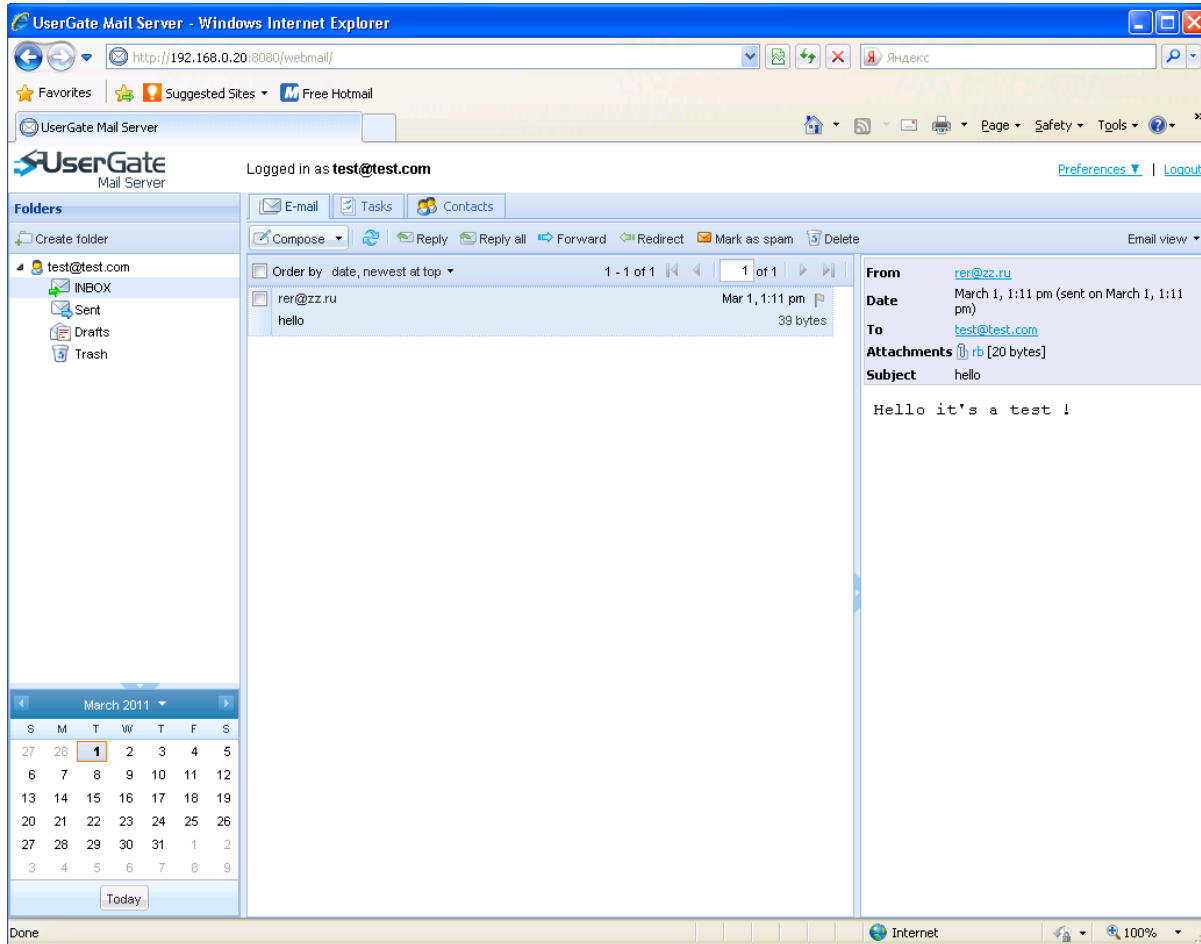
UserGate Mail Server - Windows Internet Explorer

http://192.168.0.20:8080/webmail/

Яндекс

Favorites | Suggested Sites ▾ Free Hotmail

UserGate Mail Server

Page ▾ Safety ▾ Tools ▾

UserGate Mail Server

Logged in as **test@test.com**

Preferences ▼ | Logout

Folders

E-mail | Tasks | Contacts

Create folder

Compose ▾ | Reply | Reply all | Forward | Redirect | Mark as spam | Delete

Email view ▾

test@test.com
INBOX
Sent
Drafts
Trash

Order by date, newest at top ▾

1 - 1 of 1 | 1 of 1

rer@zz.ru Mar 1, 1:11 pm
hello 39 bytes

| | |
|---|---|
| From | rer@zz.ru |
| Date | March 1, 1:11 pm (sent on March 1, 1:11 pm) |
| To | test@test.com |
| Attachments | rb [20 bytes] |
| Subject | hello |

Hello it's a test !

March 2011 ▾

| S | M | T | W | T | F | S |
|---|---|---|---|---|---|---|
| 27 | 28 | 1 | 2 | 3 | 4 | 5 |
| 6 | 7 | 8 | 9 | 10 | 11 | 12 |
| 13 | 14 | 15 | 16 | 17 | 18 | 19 |
| 20 | 21 | 22 | 23 | 24 | 25 | 26 |
| 27 | 28 | 29 | 30 | 31 | 1 | 2 |
| 3 | 4 | 5 | 6 | 7 | 8 | 9 |

Today

Done

Internet

100%